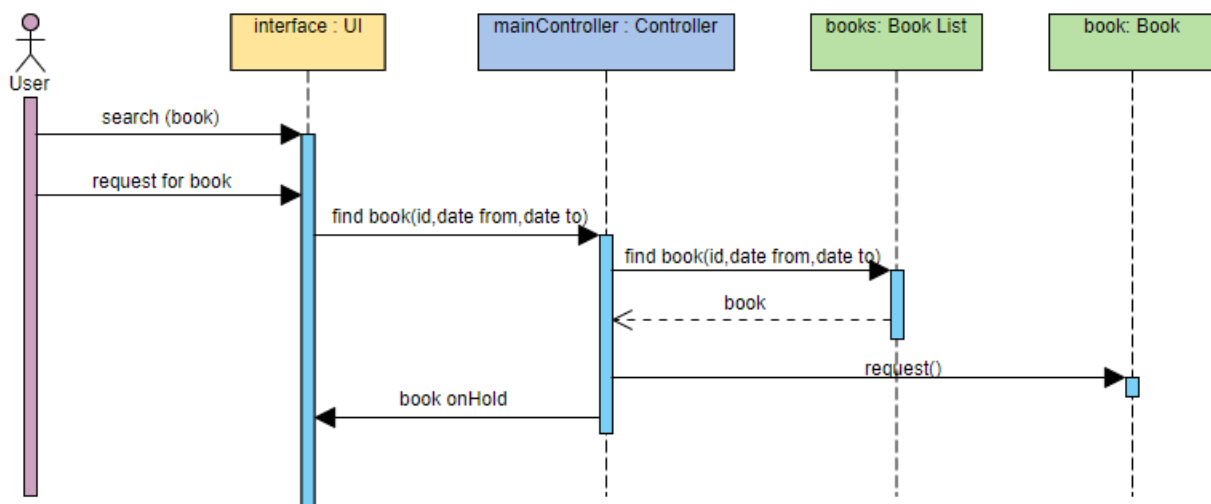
User

interface : UI

mainController : Controller

books: Book List

book: Book

search (book)

request for book

find book(id,date from,date to)

find book(id,date from,date to)

book

request()

book onHold